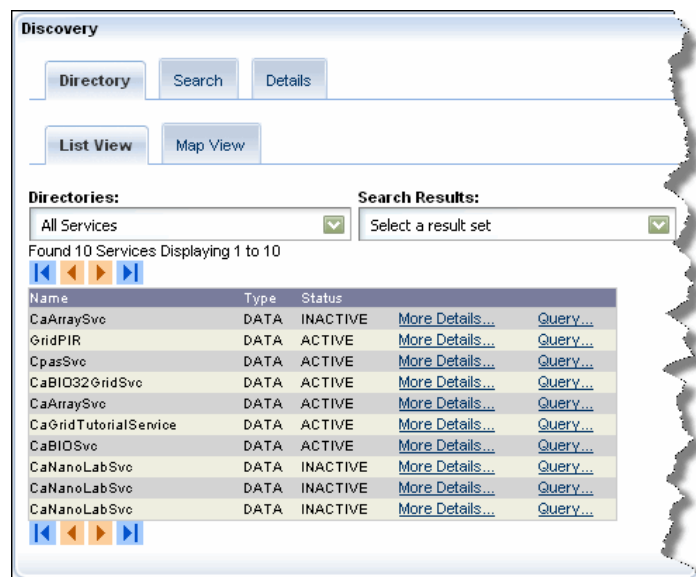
Discovery

Directory | Search | Details

List View | Map View

Directories:
All Services

Search Results:
Select a result set

Found 10 Services Displaying 1 to 10

| Name | Type | Status | | |
|---|---|---|---|---|
| CaArraySvc | DATA | INACTIVE | More Details... | Query... |
| GridPIR | DATA | ACTIVE | More Details... | Query... |
| CpasSvc | DATA | ACTIVE | More Details... | Query... |
| CaBIO32GridSvc | DATA | ACTIVE | More Details... | Query... |
| CaArraySvc | DATA | ACTIVE | More Details... | Query... |
| CaGridTutorialService | DATA | ACTIVE | More Details... | Query... |
| CaBIOSvc | DATA | ACTIVE | More Details... | Query... |
| CaNanoLabSvc | DATA | INACTIVE | More Details... | Query... |
| CaNanoLabSvc | DATA | INACTIVE | More Details... | Query... |
| CaNanoLabSvc | DATA | INACTIVE | More Details... | Query... |